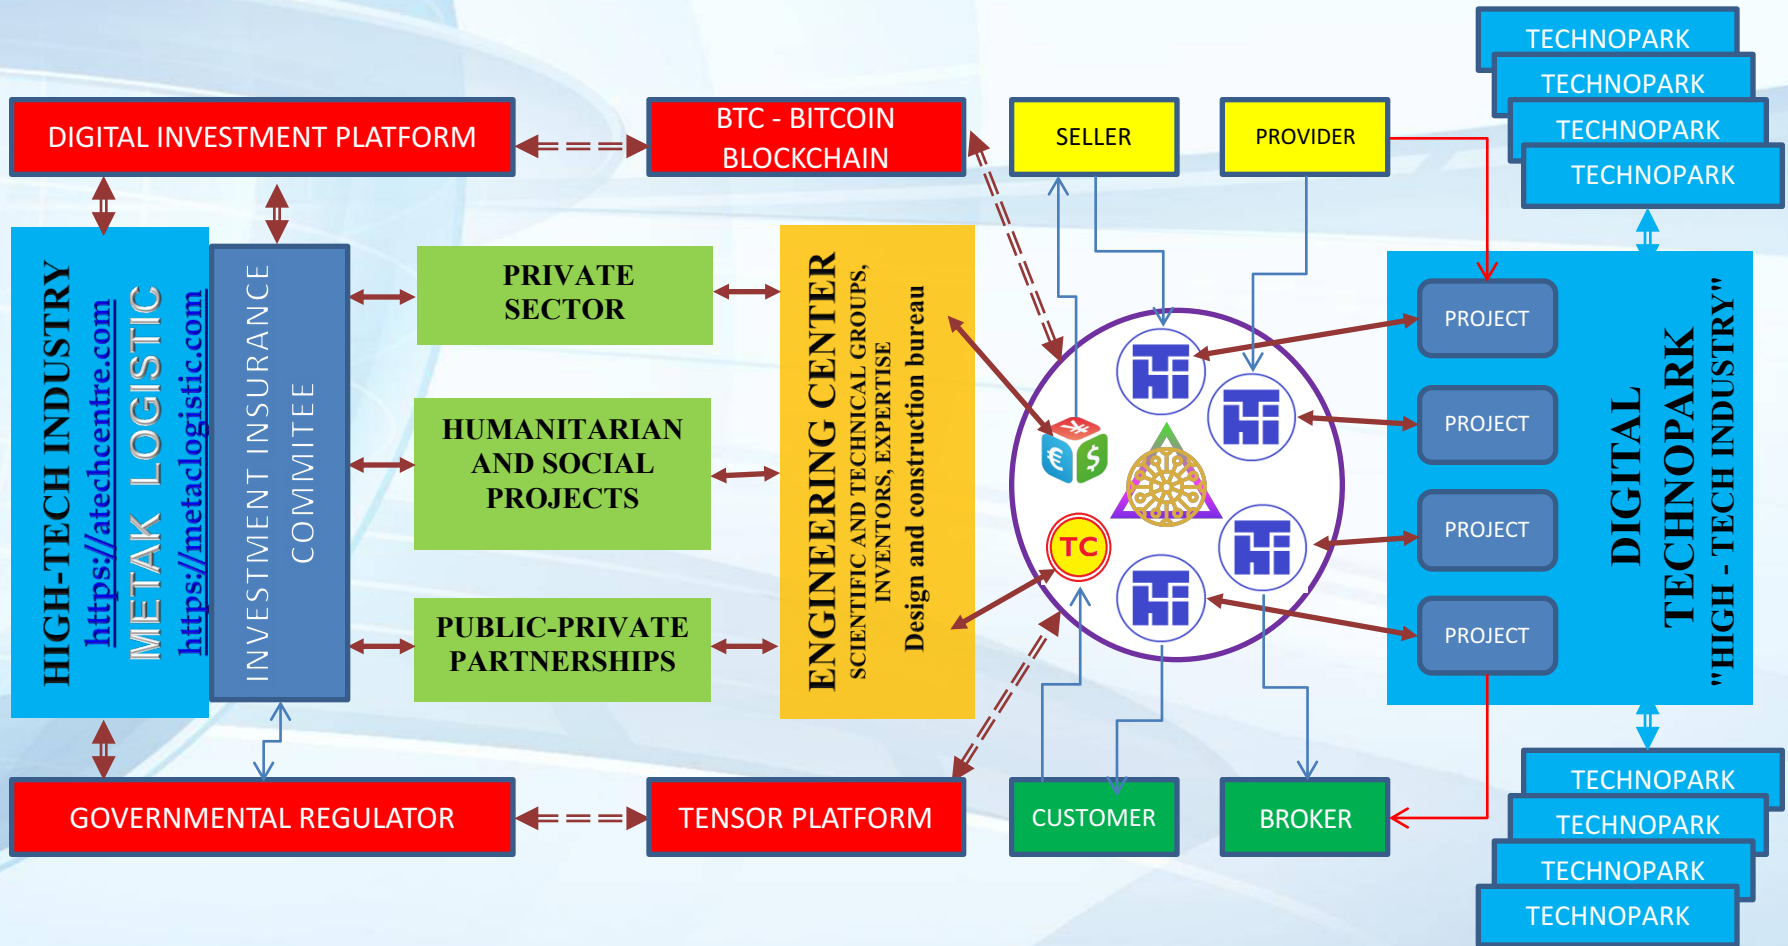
TECHNOPARK
TECHNOPARK
TECHNOPARK
TECHNOPARK

DIGITAL INVESTMENT PLATFORM

BTC - BITCOIN BLOCKCHAIN

SELLER

PROVIDER

HIGH-TECH INDUSTRY
https://atechcentre.com
METAK LOGISTIC
https://metaclogistic.com

INVESTMENT INSURANCE COMMITEE

PRIVATE SECTOR

HUMANITARIAN AND SOCIAL PROJECTS

PUBLIC-PRIVATE PARTNERSHIPS

ENGINEERING CENTER
SCIENTIFIC AND TECHNICAL GROUPS, INVENTORS, EXPERTISE
Design and construction bureau

TC

PROJECT
PROJECT
PROJECT
PROJECT

DIGITAL TECHNOPARK
"HIGH - TECH INDUSTRY"

TECHNOPARK
TECHNOPARK
TECHNOPARK
TECHNOPARK

GOVERNMENTAL REGULATOR

TENSOR PLATFORM

CUSTOMER

BROKER